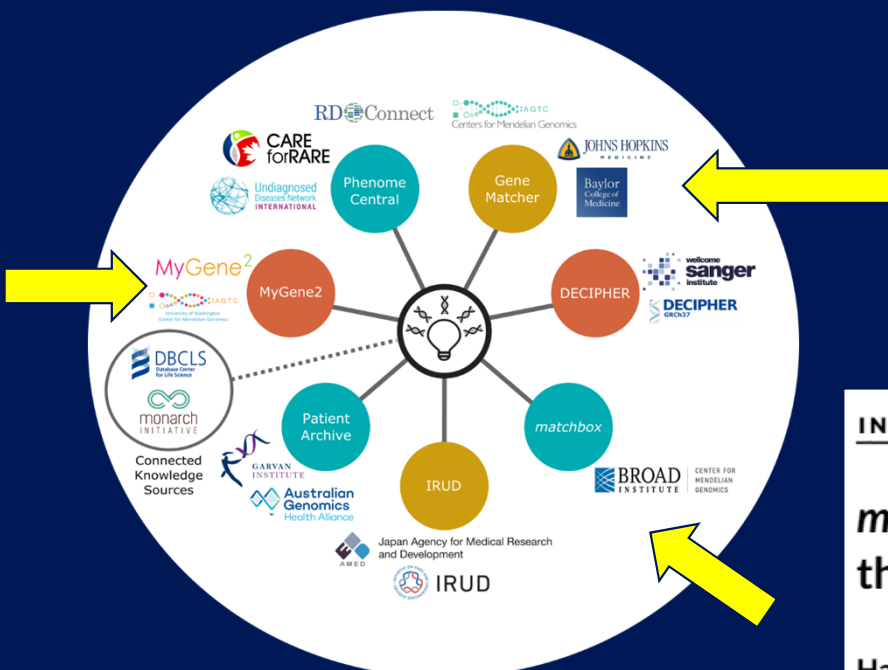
RD Connect

IAGTC
Centers for Mendelian Genomics

CARE forRARE

Undiagnosed Diseases Network INTERNATIONAL

Phenome Central

Gene Matcher

JOHNS HOPKINS MEDICINE

Baylor College of Medicine

MyGene$^2$
IAGTC
University of Washington Center for Mendelian Genomics

MyGene2

DECIPHER

wellcome sanger institute

DECIPHER GRCh37

DBCLS Database Center for Life Science

monarch INITIATIVE

Connected Knowledge Sources

Patient Archive

matchbox

IRUD

GARVAN INSTITUTE

Australian Genomics Health Alliance

BROAD INSTITUTE | CENTER FOR MENDELIAN GENOMICS

AMED

Japan Agency for Medical Research and Development

IRUD

IN

m
th

H